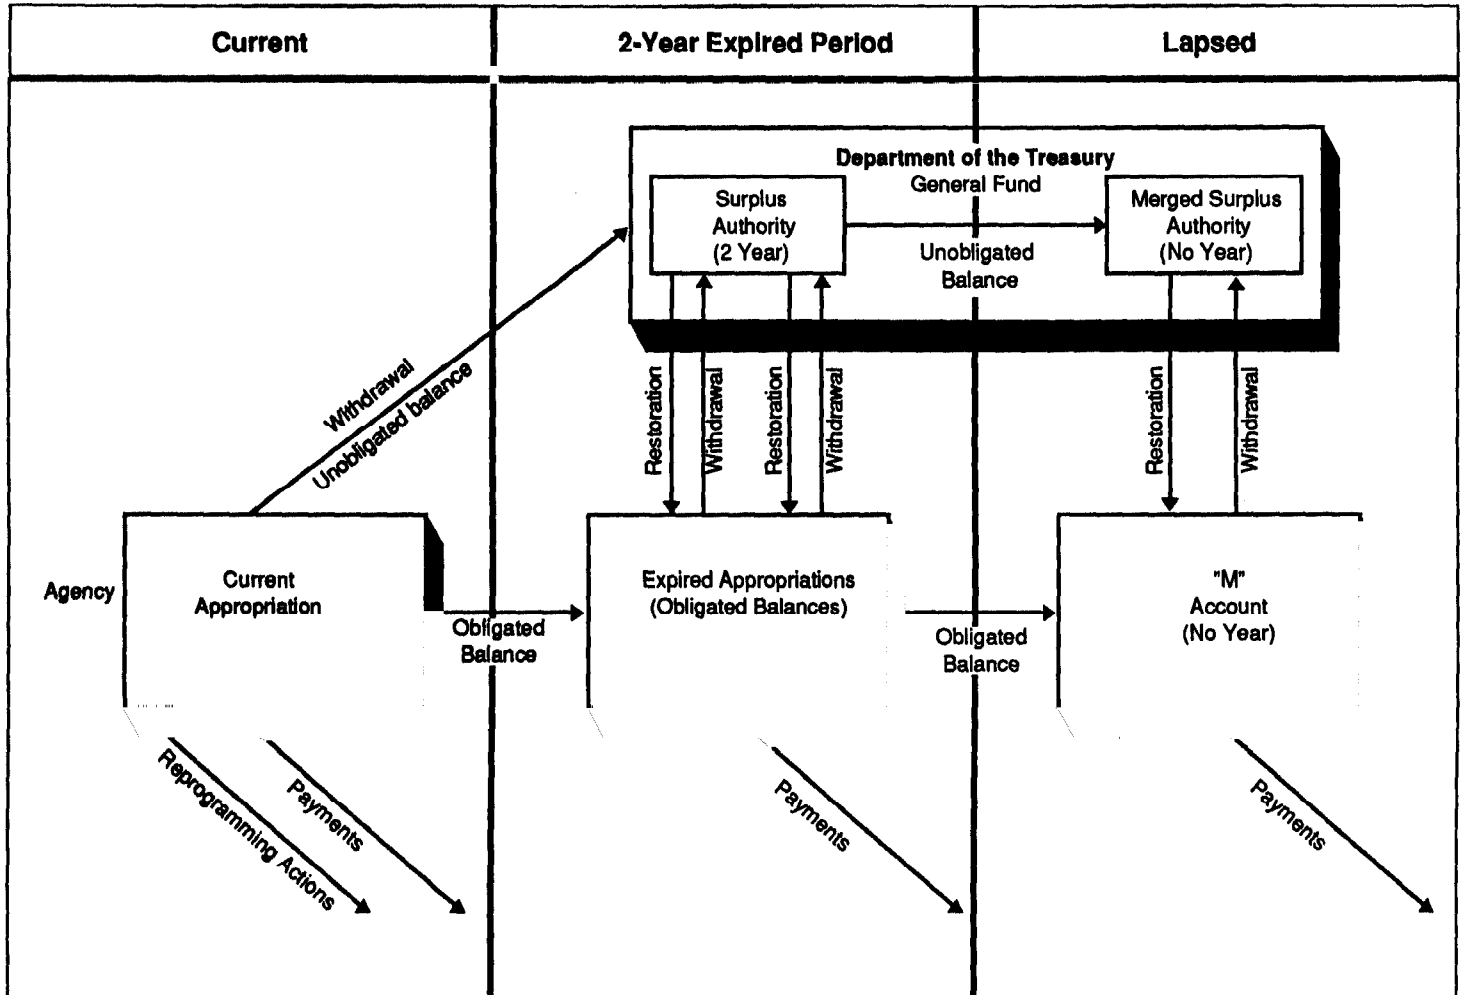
Current

2-Year Expired Period

Lapsed

Department of the Treasury
General Fund

Surplus Authority (2 Year)

Unobligated Balance

Merged Surplus Authority (No Year)

Withdrawal
Unobligated balance

Restoration

Withdrawal

Restoration

Withdrawal

Restoration

Withdrawal

Agency

Current Appropriation

Obligated Balance

Expired Appropriations (Obligated Balances)

Obligated Balance

"M" Account (No Year)

Reprogramming Actions

Payments

Payments

Payments